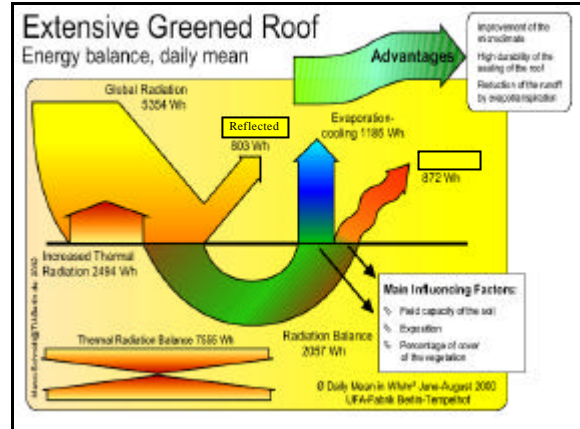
Extensive Greened Roof

Energy balance, daily mean

Advantages

Improvement of the microclimate

High durability of the sealing of the roof

Reduction of the runoff by evapotranspiration

Global Radiation 5354 Wh

Reflected 803 Wh

Evaporation-cooling 1185 Wh

872 Wh

Increased Thermal Radiation 2494 Wh

Marco Schmidt@TUBerlin.de 2003

Main Influencing Factors:

Field capacity of the soil

Exposition

Percentage of cover of the vegetation

Radiation Balance 2057 Wh

Thermal Radiation Balance 7555 Wh

Ø Daily Mean in Wh/m² June-August 2000 UFA-Fabrik Berlin-Tempelhof